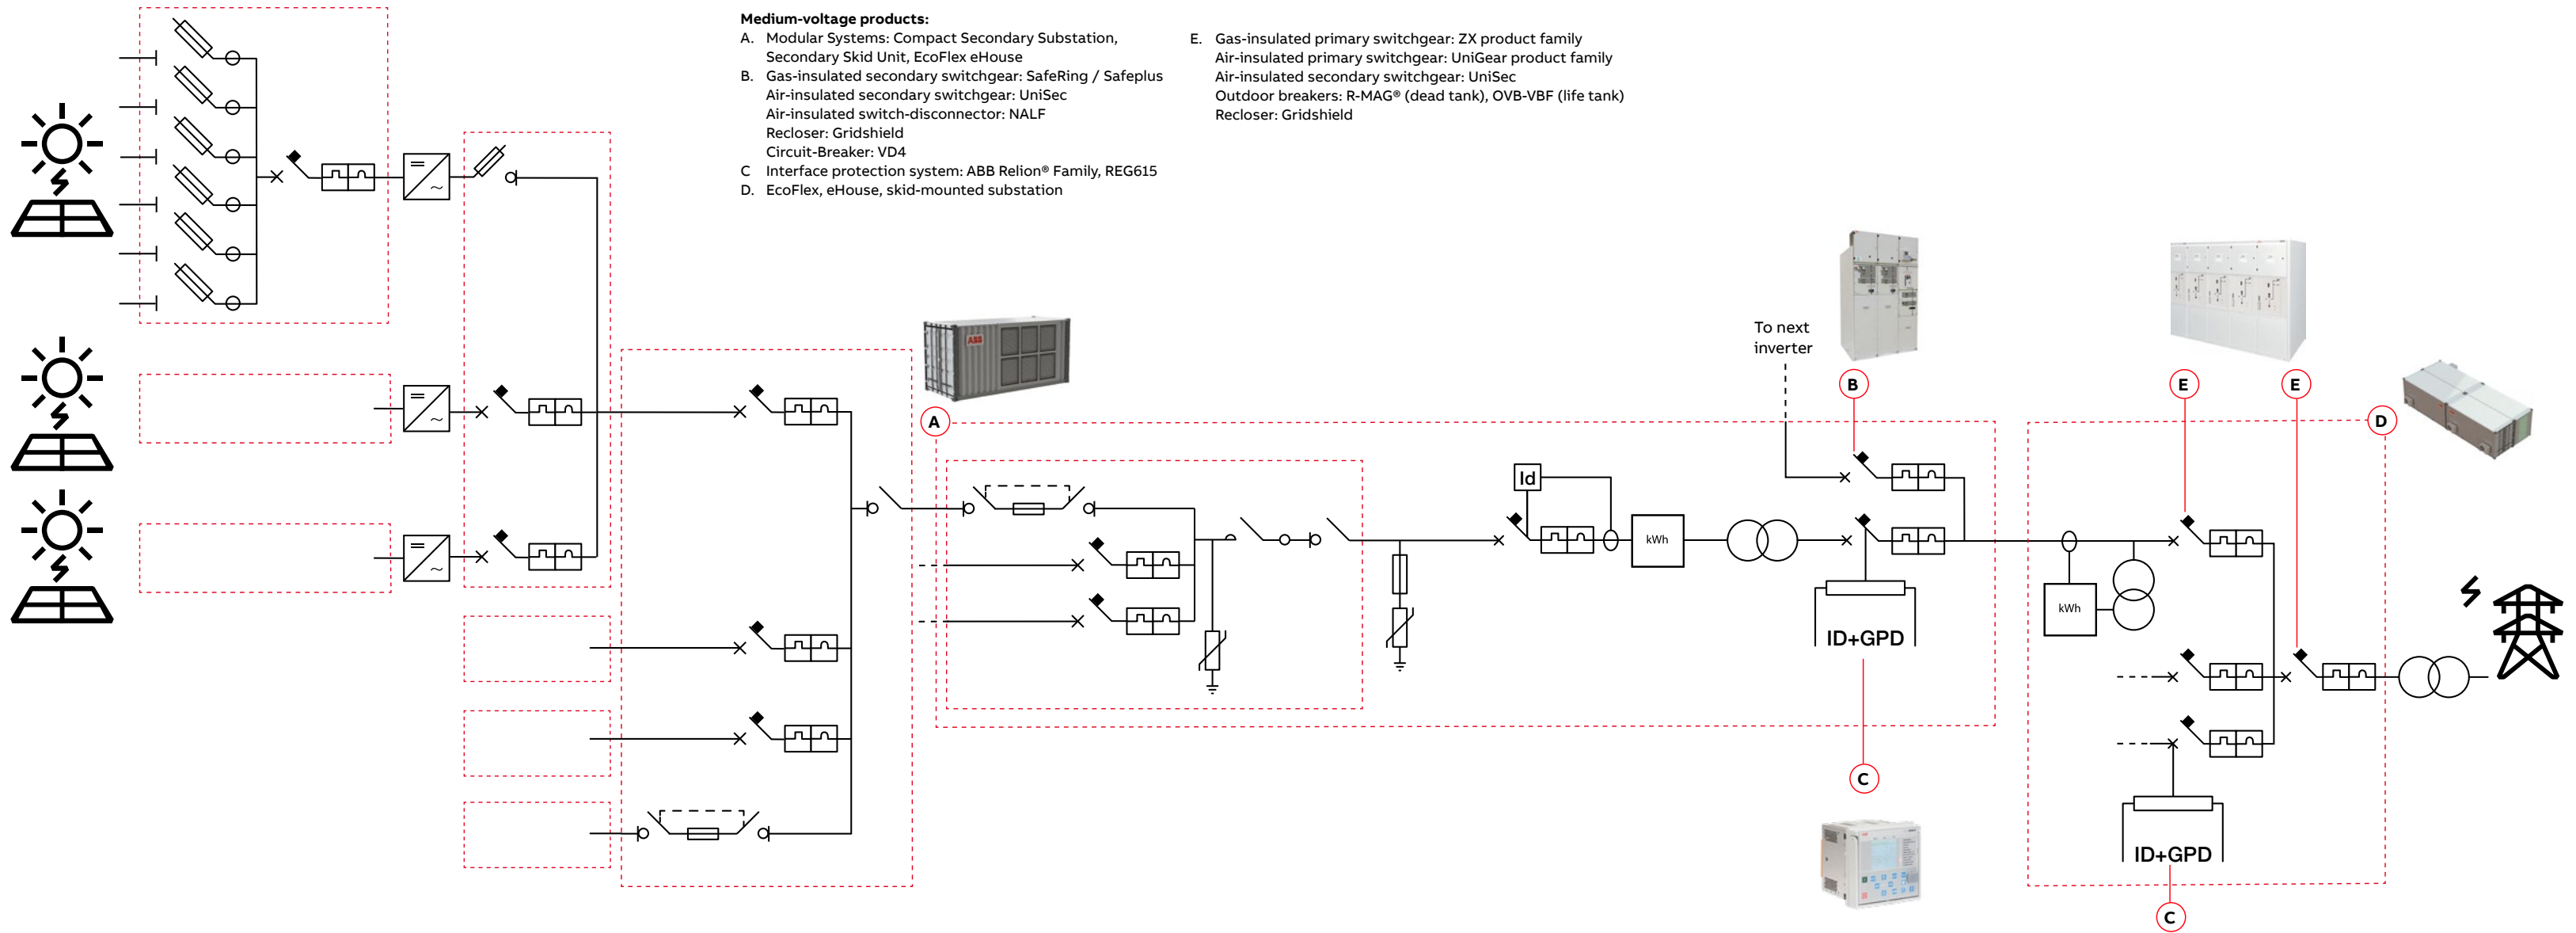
**Medium-voltage products:**
A. Modular Systems: Compact Secondary Substation, Secondary Skid Unit, EcoFlex eHouse
B. Gas-insulated secondary switchgear: SafeRing / Safeplus
Air-insulated secondary switchgear: UniSec
Air-insulated switch-disconnector: NALF
Recloser: Gridshield
Circuit-Breaker: VD4
C Interface protection system: ABB Relion® Family, REG615
D. EcoFlex, eHouse, skid-mounted substation

E. Gas-insulated primary switchgear: ZX product family
Air-insulated primary switchgear: UniGear product family
Air-insulated secondary switchgear: UniSec
Outdoor breakers: R-MAG® (dead tank), OVB-VBF (life tank)
Recloser: Gridshield

To next inverter

A

B

E

E

D

Id

kWh

ID+GPD

kWh

ID+GPD

C

C